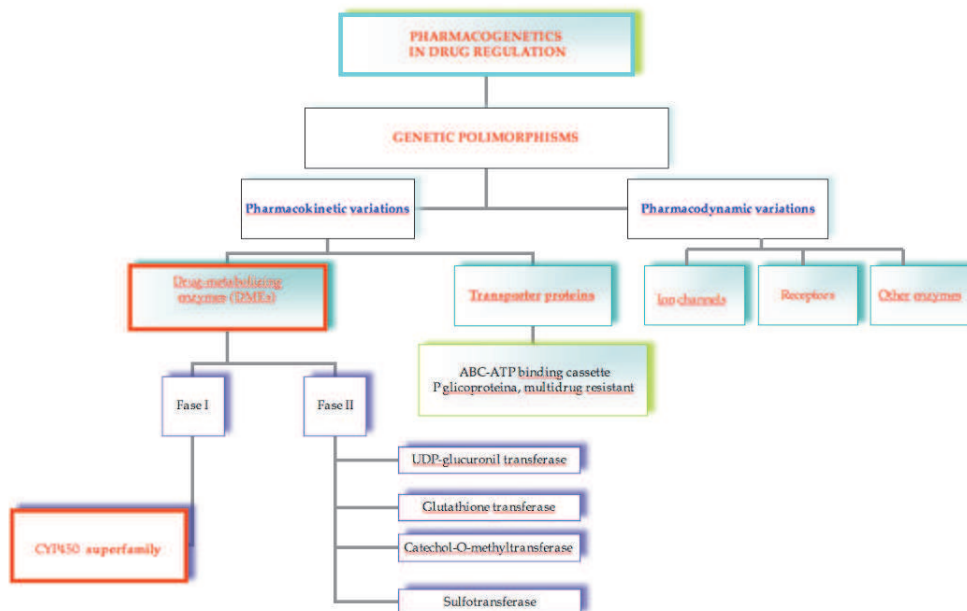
PHARMACOGENETICS IN DRUG REGULATION

GENETIC POLIMORPHISMS

Pharmacokinetic variations

Pharmacodynamic variations

Drug-metabolizing enzymes (DMEs)

Transporter proteins

Ion channels

Receptors

Other enzymes

ABC-ATP binding cassette
P glicoproteina, multidrug resistant

Fase I

Fase II

UDP-glucuronil transferase

Glutathione transferase

Catechol-O-methyltransferase

Sulfotransferase

CYP450 superfamily